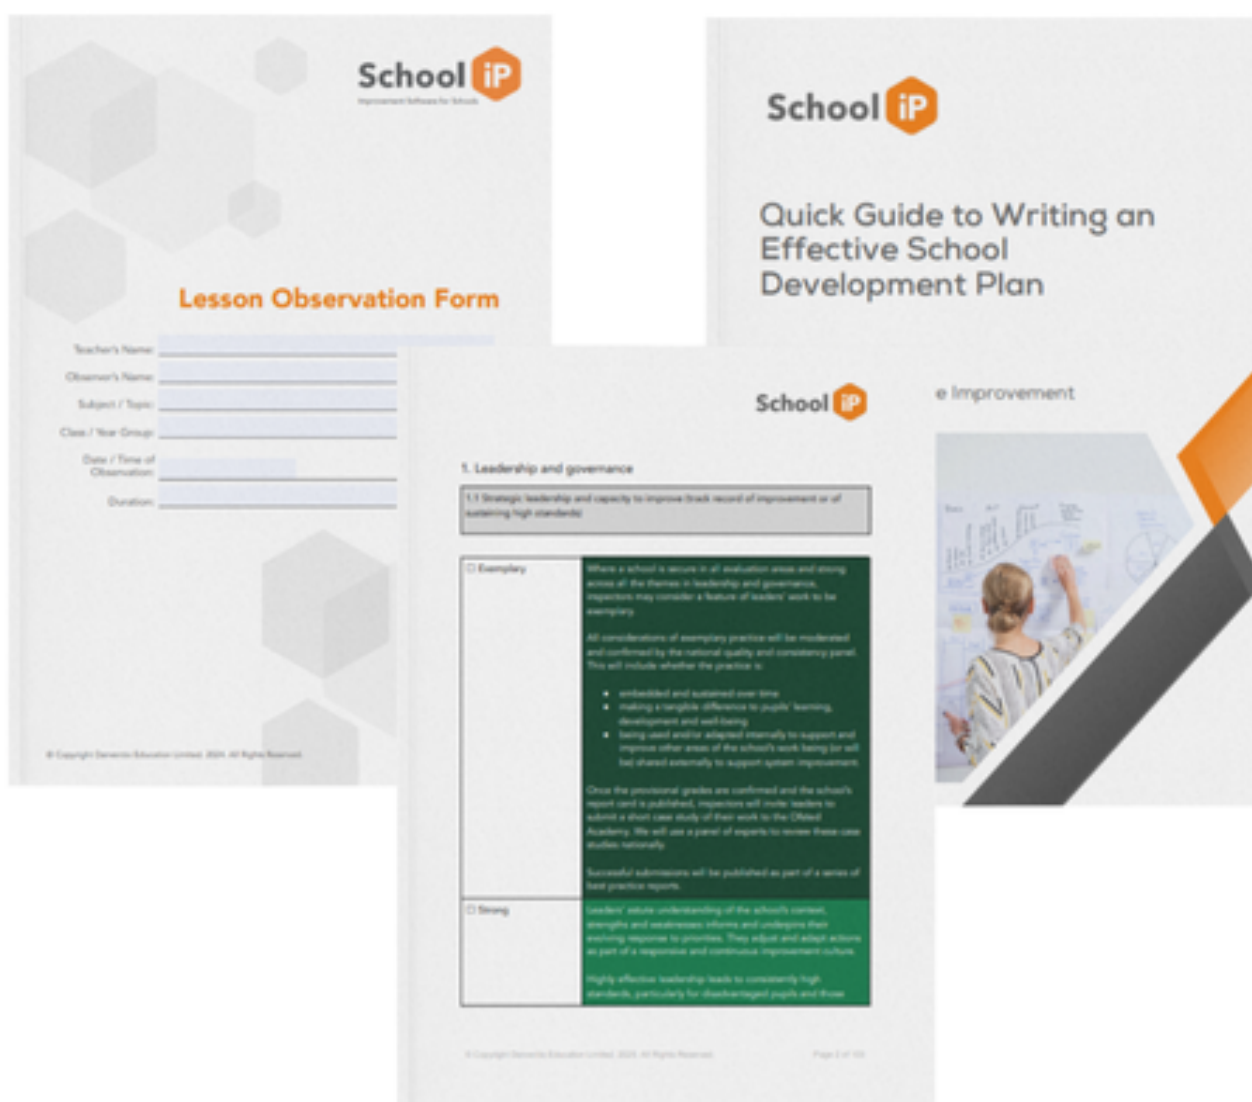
School iP
Improvement Software for Schools

Lesson Observation Form

Teacher's Name:
Observer's Name:
Subject / Topic:
Class / Year Group:
Date / Time of Observation:
Duration:

© Copyright Generis Education Limited 2024. All Rights Reserved.

School iP

Quick Guide to Writing an Effective School Development Plan

e Improvement

School iP

1. Leadership and governance

1.1 Strategic leadership and capacity to improve (track record of improvement or of sustaining high standards)

| | |
|---|---|
| ☐ Exemplary | Where a school is secure in all evaluation areas and strong across all the themes in leadership and governance, inspectors may consider a feature of leaders' work to be exemplary. All considerations of exemplary practice will be moderated and confirmed by the national quality and consistency panel. This will include whether the practice is: • embedded and sustained over time • making a tangible difference to pupils' learning, development and well-being • being used and/or adapted internally to support and improve other areas of the school's work being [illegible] had shared externally to support system improvement. Once the provisional grades are confirmed and the school's report card is published, inspectors will invite leaders to submit a short case study of their work to the Ofsted Academy. We will use a panel of experts to review these case studies nationally. Successful submissions will be published as part of a series of best practice reports. |
| ☐ Strong | Leaders' astute understanding of the school's context, strengths and weaknesses informs and underpins their evolving response to priorities. They adjust and adapt actions as part of a responsive and continuous improvement culture. Highly effective leadership leads to consistently high standards, particularly for disadvantaged pupils and those |

© Copyright Generis Education Limited 2024. All Rights Reserved.    Page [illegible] of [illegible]